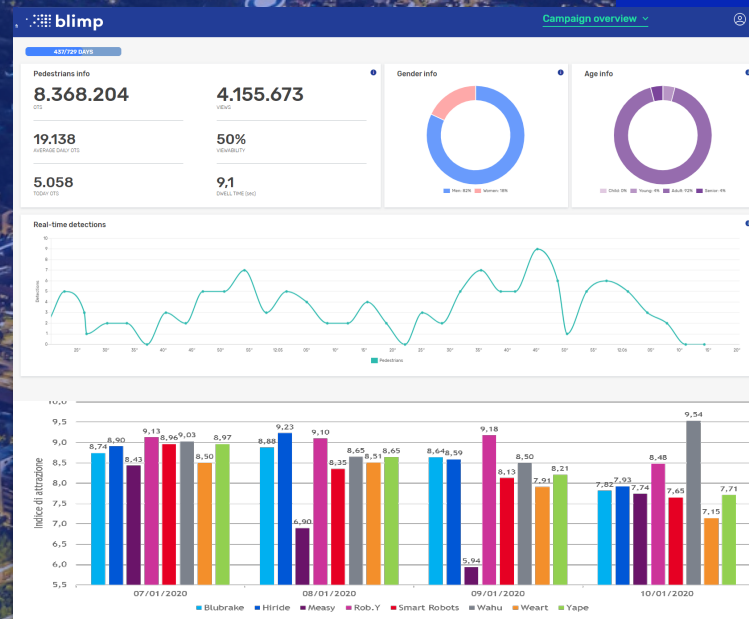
blimp

Campaign overview

437/729 DAYS

Pedestrians info

8.368.204
OTS

4.155.673
VIEWS

19.138
AVERAGE DAILY OTS

50%
VIEWABILITY

5.058
TODAY OTS

9.1
DWELL TIME (sec)

Gender info

Men: 82% Women: 18%

Age info

Child: 0% Young: 4% Adult: 92% Senior: 4%

Real-time detections

10
9
8
7
6
5
4
3
2
1
0

Detections

25' 30' 35' 40' 45' 50' 12:00 05' 10' 15' 20' 25' 30' 35' 40' 45' 50' 55' 12:05 05' 10' 15' 20'

Pedestrians

| | Blubrake | Hiride | Measy | Rob.Y | Smart Robots | Wahu | Weart | Yape |
|---|---|---|---|---|---|---|---|---|
| 07/01/2020 | 8,74 | 8,90 | 8,43 | 9,13 | 8,96 | 9,03 | 8,50 | 8,97 |
| 08/01/2020 | 8,88 | 9,23 | 6,90 | 9,10 | 8,35 | 8,65 | 8,51 | 8,65 |
| 09/01/2020 | 8,64 | 8,59 | 5,94 | 9,18 | 8,13 | 8,50 | 7,91 | 8,21 |
| 10/01/2020 | 7,82 | 7,93 | 7,74 | 8,48 | 7,65 | 9,54 | 7,15 | 7,71 |

Indice di attrazione

10,0
9,5
9,0
8,5
8,0
7,5
7,0
6,5
6,0
5,5

Blubrake Hiride Measy Rob.Y Smart Robots Wahu Weart Yape